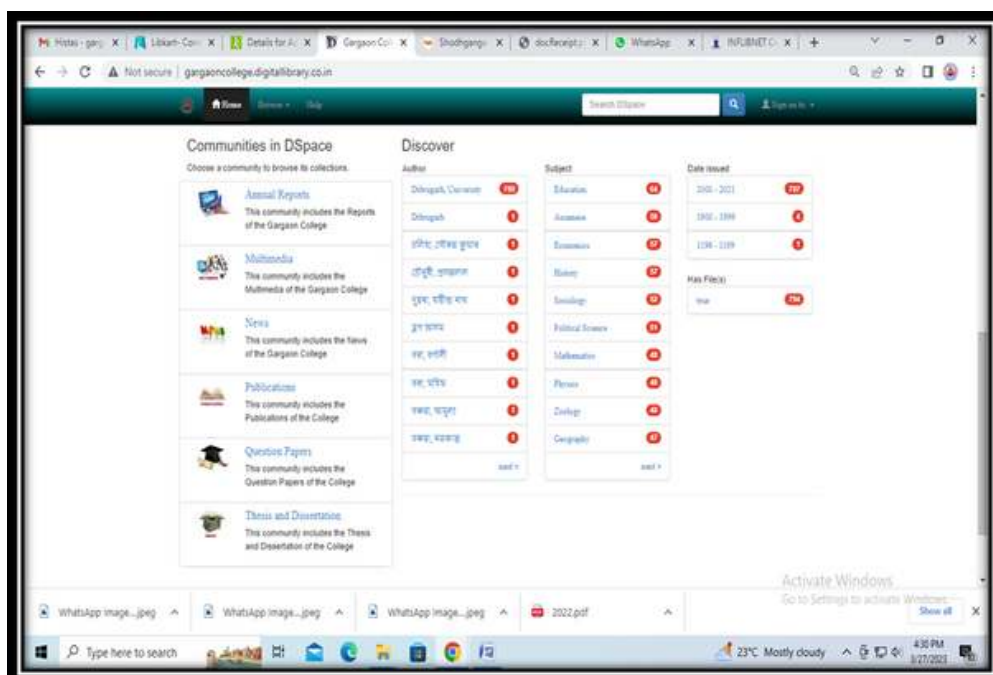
Histas - garg | Libkart- Con | Details for A | Gargaon Col | Shodhganga | docReceipt | WhatsApp | INFLIBNET | +

Not secure | gargaoncollege.digitallibrary.co.in

Home Browse Help Search DSpace Sign on to

Communities in DSpace

Choose a community to browse its collections.

Annual Reports
This community includes the Reports of the Gargaon College

Multimedia
This community includes the Multimedia of the Gargaon College

News
This community includes the News of the Gargaon College

Publications
This community includes the Publications of the College

Question Papers
This community includes the Question Papers of the College

Thesis and Dissertation
This community includes the Thesis and Dissertation of the College

Discover

Author
Dibrugarh, University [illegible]
Dibrugarh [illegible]
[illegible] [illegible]
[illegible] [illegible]
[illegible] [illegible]
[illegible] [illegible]
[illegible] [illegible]
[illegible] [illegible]
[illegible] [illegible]
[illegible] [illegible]
next >

Subject
Education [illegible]
Assamese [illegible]
Economics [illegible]
History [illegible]
Sociology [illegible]
Political Science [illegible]
Mathematics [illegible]
Physics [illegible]
Zoology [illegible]
Geography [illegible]
next >

Date issued
2001 - 2021 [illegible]
1900 - 1999 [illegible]
1198 - 1199 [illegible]

Has File(s)
true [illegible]

Activate Windows
Go to Settings to activate Windows.

WhatsApp Image....jpeg WhatsApp Image....jpeg WhatsApp Image....jpeg 2022.pdf Show all

Type here to search 23°C Mostly cloudy 4:30 PM 3/27/2023